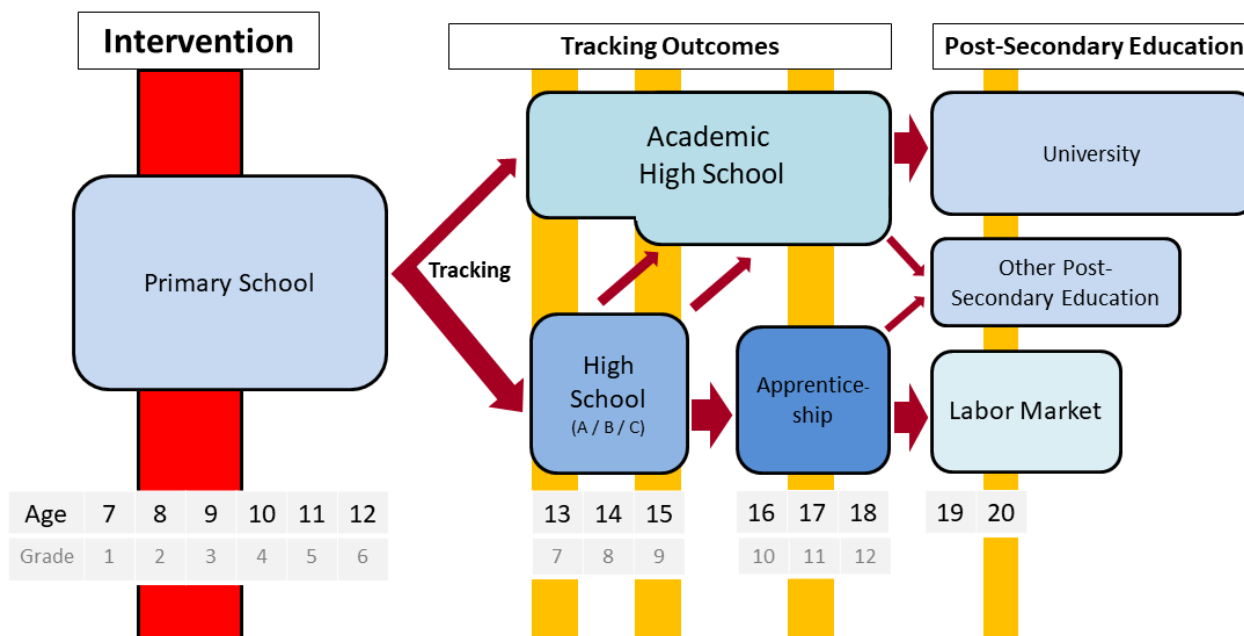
Intervention

Tracking Outcomes

Post-Secondary Education

Academic High School

University

Primary School

Tracking

Other Post-Secondary Education

High School (A / B / C)

Apprenticeship

Labor Market

| Age | 7 | 8 | 9 | 10 | 11 | 12 | 13 | 14 | 15 | 16 | 17 | 18 | 19 | 20 |
|---|---|---|---|---|---|---|---|---|---|---|---|---|---|---|
| Grade | 1 | 2 | 3 | 4 | 5 | 6 | 7 | 8 | 9 | 10 | 11 | 12 | | |